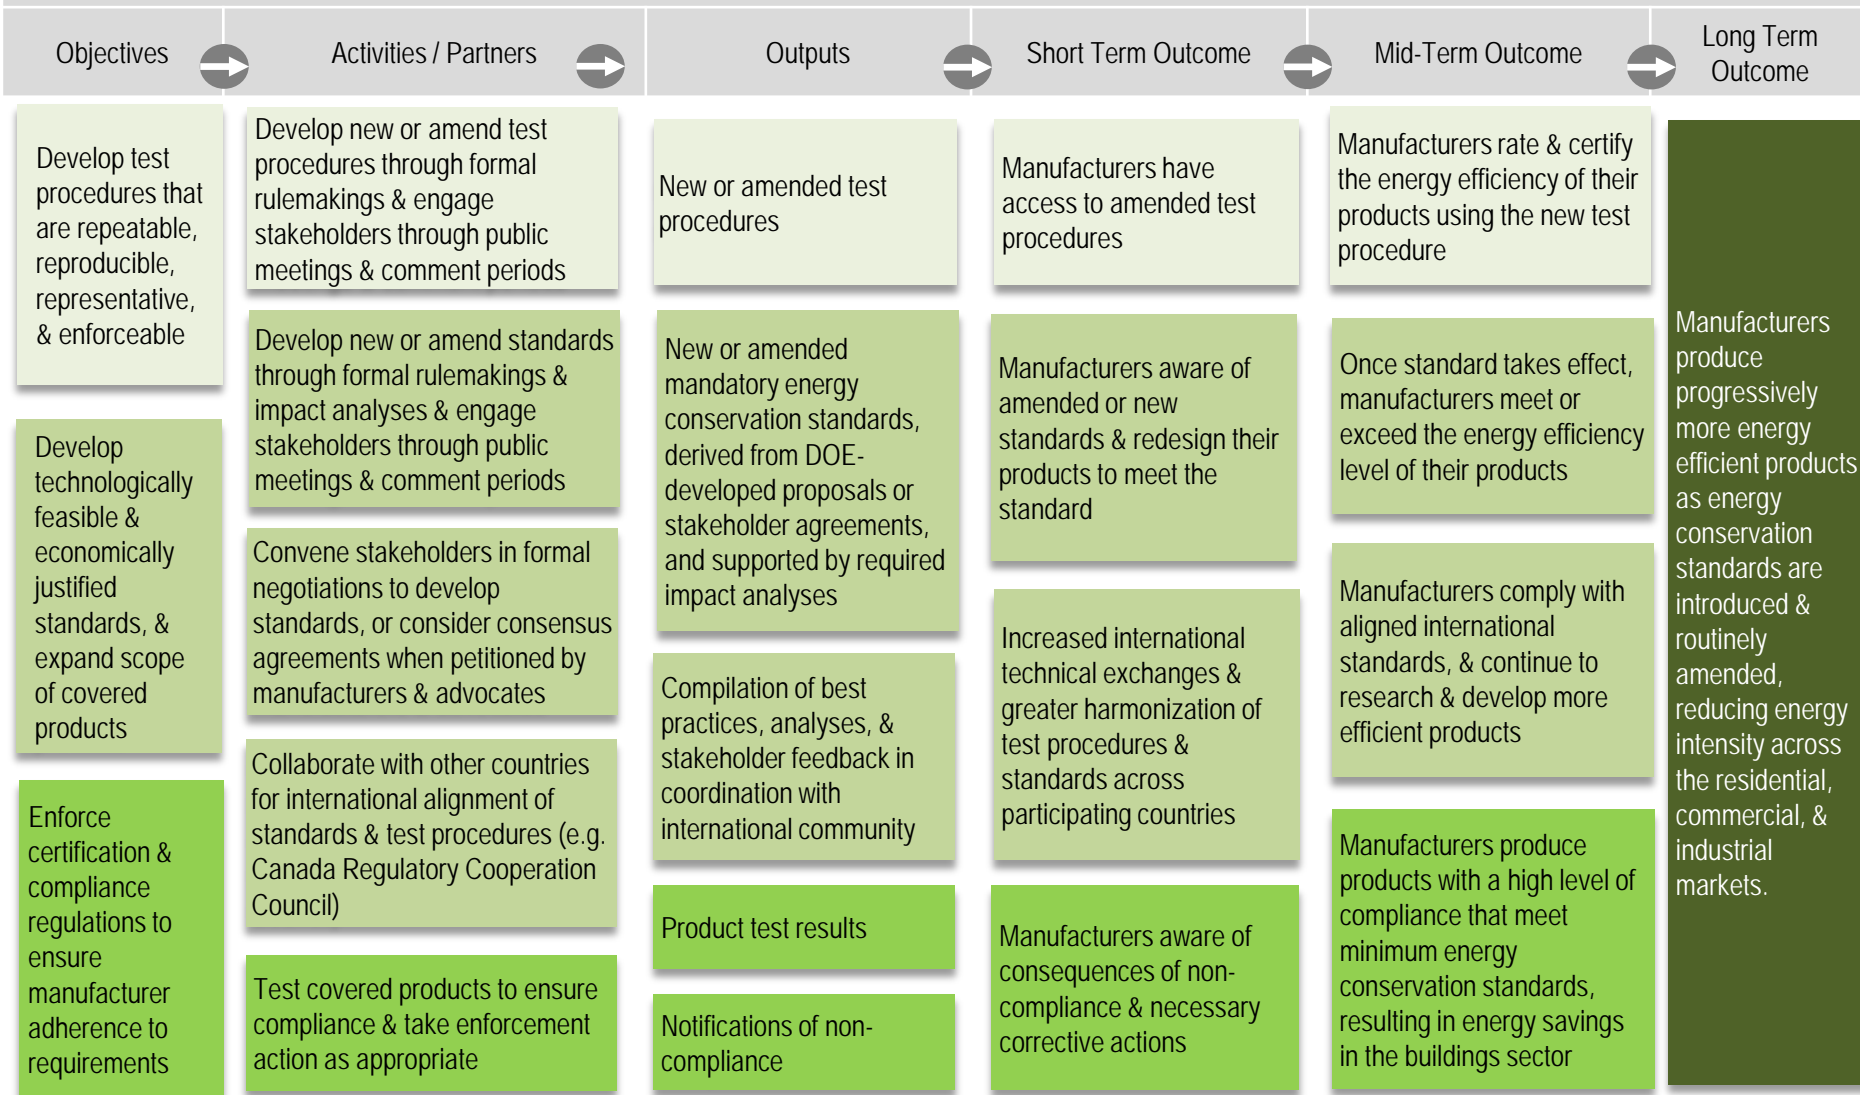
Objectives

Activities / Partners

Outputs

Short Term Outcome

Mid-Term Outcome

Long Term Outcome

Develop test procedures that are repeatable, reproducible, representative, & enforceable

Develop technologically feasible & economically justified standards, & expand scope of covered products

Enforce certification & compliance regulations to ensure manufacturer adherence to requirements

Develop new or amend test procedures through formal rulemakings & engage stakeholders through public meetings & comment periods

Develop new or amend standards through formal rulemakings & impact analyses & engage stakeholders through public meetings & comment periods

Convene stakeholders in formal negotiations to develop standards, or consider consensus agreements when petitioned by manufacturers & advocates

Collaborate with other countries for international alignment of standards & test procedures (e.g. Canada Regulatory Cooperation Council)

Test covered products to ensure compliance & take enforcement action as appropriate

New or amended test procedures

New or amended mandatory energy conservation standards, derived from DOE-developed proposals or stakeholder agreements, and supported by required impact analyses

Compilation of best practices, analyses, & stakeholder feedback in coordination with international community

Product test results

Notifications of non-compliance

Manufacturers have access to amended test procedures

Manufacturers aware of amended or new standards & redesign their products to meet the standard

Increased international technical exchanges & greater harmonization of test procedures & standards across participating countries

Manufacturers aware of consequences of non-compliance & necessary corrective actions

Manufacturers rate & certify the energy efficiency of their products using the new test procedure

Once standard takes effect, manufacturers meet or exceed the energy efficiency level of their products

Manufacturers comply with aligned international standards, & continue to research & develop more efficient products

Manufacturers produce products with a high level of compliance that meet minimum energy conservation standards, resulting in energy savings in the buildings sector

Manufacturers produce progressively more energy efficient products as energy conservation standards are introduced & routinely amended, reducing energy intensity across the residential, commercial, & industrial markets.